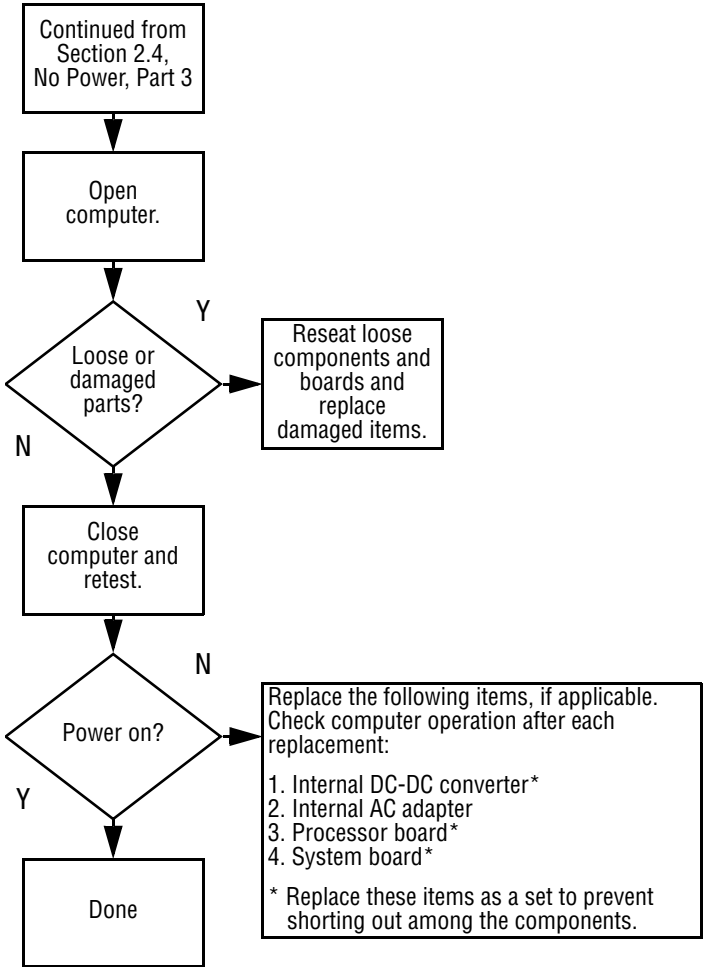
Continued from Section 2.4, No Power, Part 3

Open computer.

Y

Loose or damaged parts?

Reseat loose components and boards and replace damaged items.

N

Close computer and retest.

N

Power on?

Replace the following items, if applicable. Check computer operation after each replacement:

1. Internal DC-DC converter*
2. Internal AC adapter
3. Processor board*
4. System board*

* Replace these items as a set to prevent shorting out among the components.

Y

Done